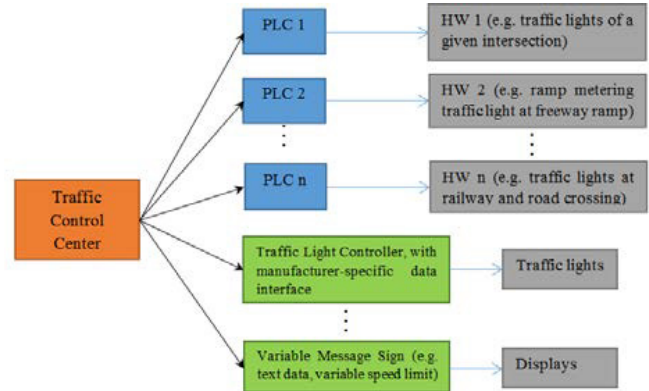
Traffic Control Center

PLC 1

HW 1 (e.g. traffic lights of a given intersection)

PLC 2

HW 2 (e.g. ramp metering traffic light at freeway ramp)

PLC n

HW n (e.g. traffic lights at railway and road crossing)

Traffic Light Controller, with manufacturer-specific data interface

Traffic lights

Variable Message Sign (e.g. text data, variable speed limit)

Displays